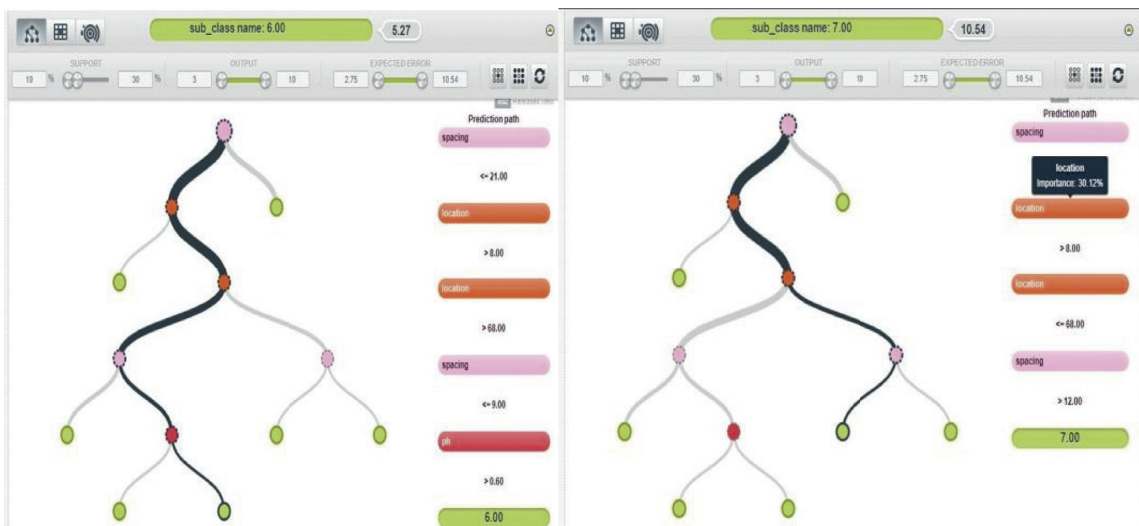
sub_class name: 6.00

5.27

SUPPORT

10 %

30 %

OUTPUT

3

10

EXPECTED ERROR

2.75

10.54

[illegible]

Prediction path

spacing

<= 21.00

location

> 8.00

location

> 68.00

spacing

<= 9.00

ph

> 0.60

6.00

sub_class name: 7.00

10.54

SUPPORT

10 %

30 %

OUTPUT

3

10

EXPECTED ERROR

2.75

10.54

Prediction path

spacing

location
Importance: 30.12%

location

> 8.00

location

<= 68.00

spacing

> 12.00

7.00